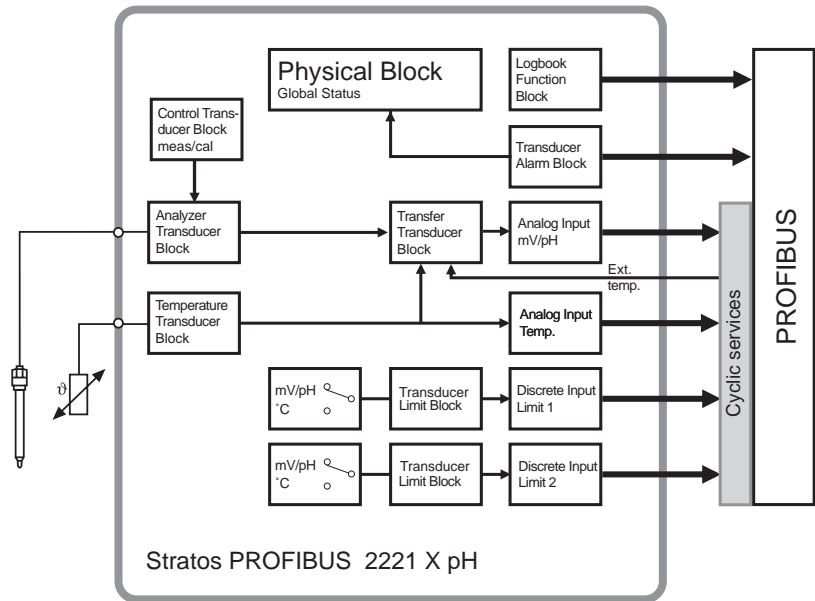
Physical Block
Global Status

Logbook Function Block

Control Transducer Block meas/cal

Transducer Alarm Block

Analyzer Transducer Block

Transfer Transducer Block

Analog Input mV/pH

Ext. temp.

Temperature Transducer Block

Analog Input Temp.

$\vartheta$

mV/pH
˚C

Transducer Limit Block

Discrete Input Limit 1

mV/pH
˚C

Transducer Limit Block

Discrete Input Limit 2

Cyclic services

PROFIBUS

Stratos PROFIBUS 2221 X pH